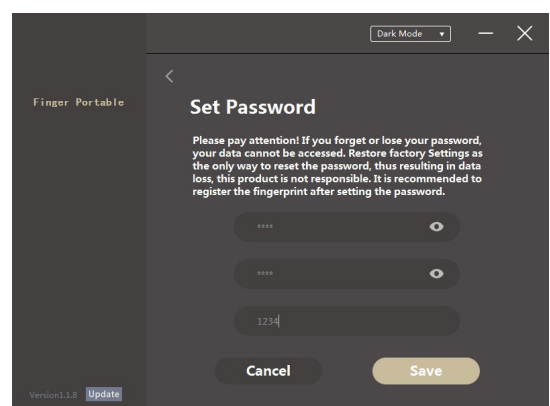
Dark Mode

Finger Portable

Set Password

Please pay attention! If you forget or lose your password, your data cannot be accessed. Restore factory Settings as the only way to reset the password, thus resulting in data loss, this product is not responsible. It is recommended to register the fingerprint after setting the password.

****

****

1234

Cancel

Save

Version1.1.8 Update